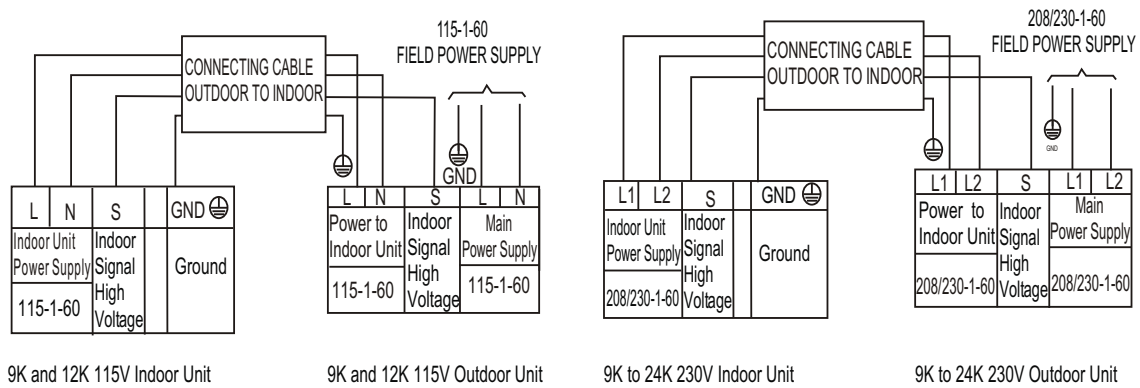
CONNECTING CABLE
OUTDOOR TO INDOOR

115-1-60
FIELD POWER SUPPLY

GND

| L | N | S | | GND ⏚ |
|---|---|---|---|---|
| Indoor Unit Power Supply | | Indoor Signal High Voltage | | Ground |
| 115-1-60 | | | | |

| L | N | S | L | N |
|---|---|---|---|---|
| Power to Indoor Unit | | Indoor Signal High Voltage | Main Power Supply | |
| 115-1-60 | | | 115-1-60 | |

9K and 12K 115V Indoor Unit

9K and 12K 115V Outdoor Unit

CONNECTING CABLE
OUTDOOR TO INDOOR

208/230-1-60
FIELD POWER SUPPLY

GND

| L1 | L2 | S | | GND ⏚ |
|---|---|---|---|---|
| Indoor Unit Power Supply | | Indoor Signal High Voltage | | Ground |
| 208/230-1-60 | | | | |

| L1 | L2 | S | L1 | L2 |
|---|---|---|---|---|
| Power to Indoor Unit | | Indoor Signal High Voltage | Main Power Supply | |
| 208/230-1-60 | | | 208/230-1-60 | |

9K to 24K 230V Indoor Unit

9K to 24K 230V Outdoor Unit